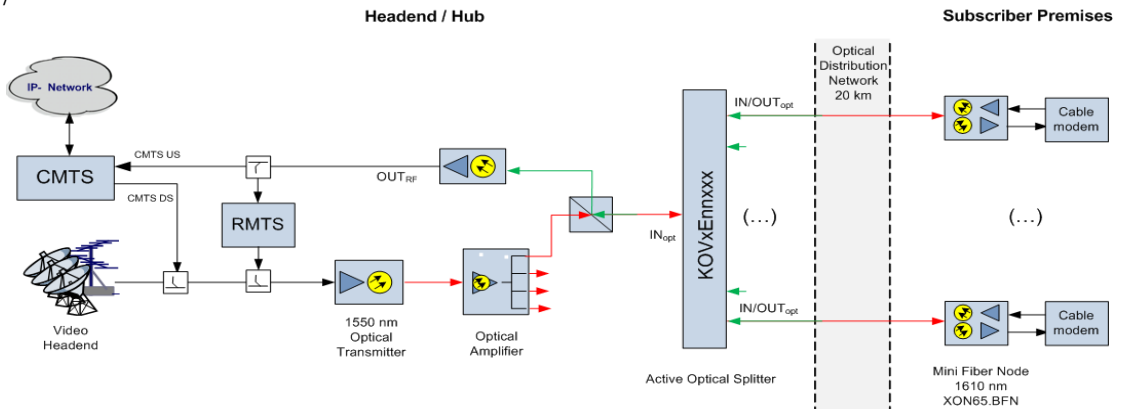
Headend / Hub

Subscriber Premises

Optical Distribution Network 20 km

IP- Network

CMTS

CMTS US

CMTS DS

RMTS

OUT$_{RF}$

IN/OUT$_{opt}$

IN$_{opt}$

KOVxEnnxxx

(…)

(…)

Cable modem

Cable modem

IN/OUT$_{opt}$

Video Headend

1550 nm Optical Transmitter

Optical Amplifier

Active Optical Splitter

Mini Fiber Node 1610 nm XON65.BFN